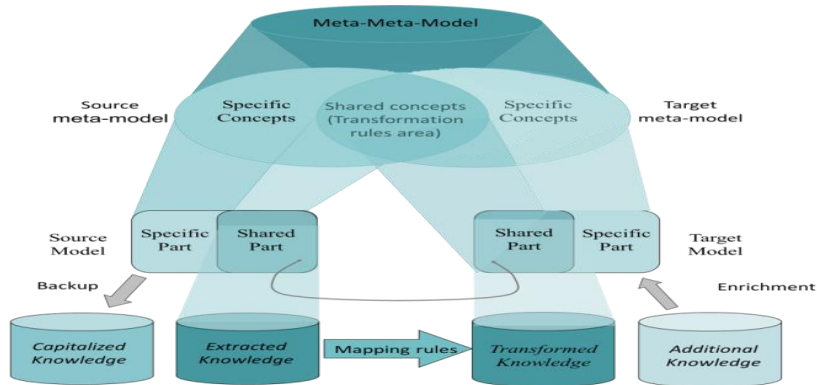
Meta-Meta-Model

Source meta-model

Specific Concepts

Shared concepts (Transformation rules area)

Specific Concepts

Target meta-model

Source Model

Specific Part

Shared Part

Shared Part

Specific Part

Target Model

Backup

Enrichment

Capitalized Knowledge

Extracted Knowledge

Mapping rules

Transformed Knowledge

Additional Knowledge